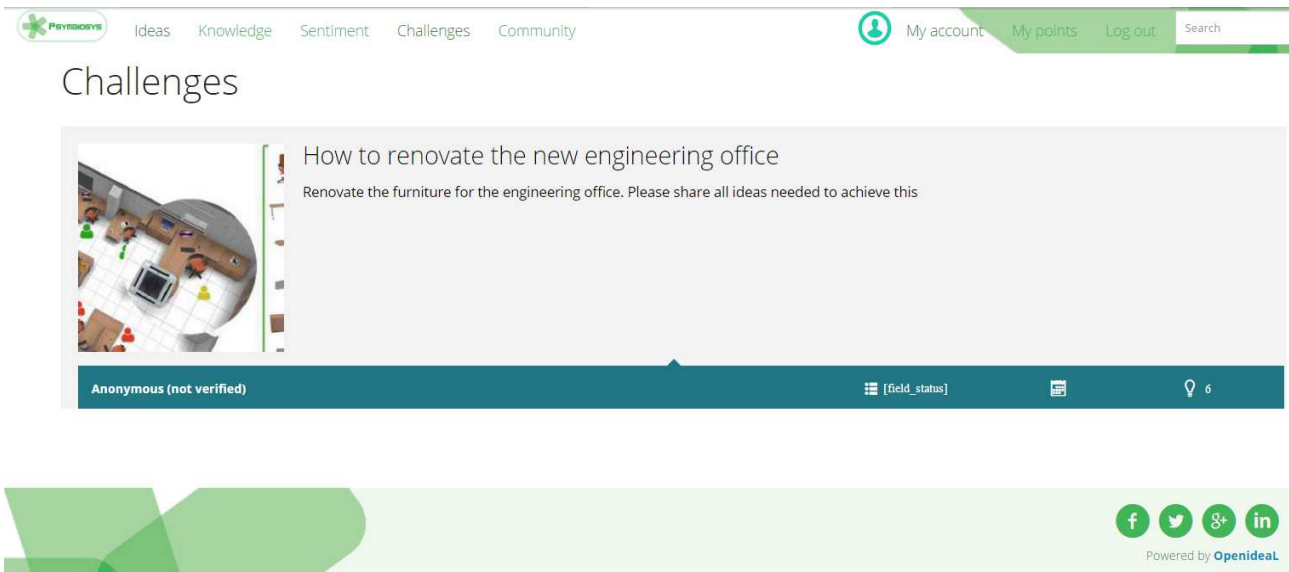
PSYMBIOSYS Ideas Knowledge Sentiment Challenges Community

My account My points Log out Search

Challenges

How to renovate the new engineering office

Renovate the furniture for the engineering office. Please share all ideas needed to achieve this

Anonymous (not verified)

[field_status]

6

Powered by OpenideaL